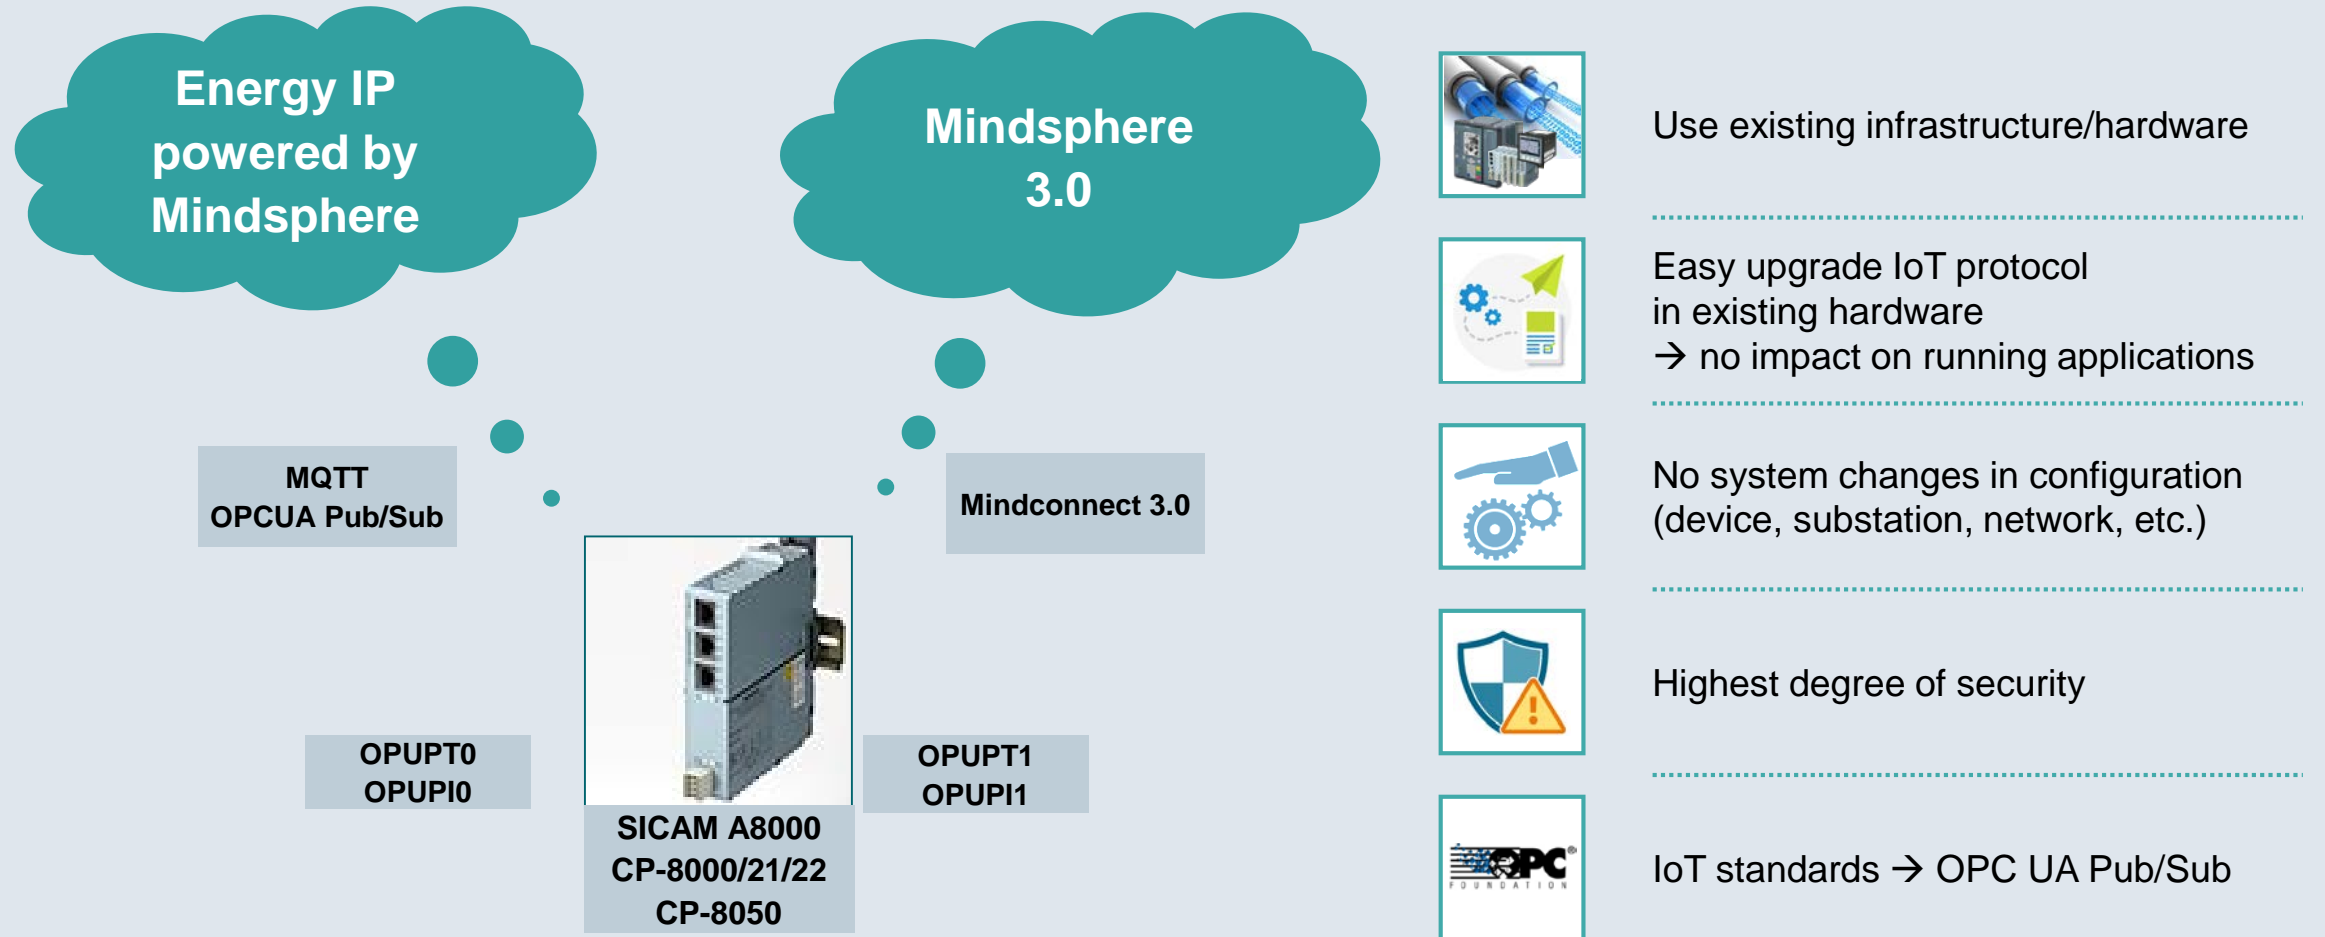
Energy IP powered by Mindsphere

Mindsphere 3.0

MQTT
OPCUA Pub/Sub

Mindconnect 3.0

OPUPT0
OPUPI0

SICAM A8000
CP-8000/21/22
CP-8050

OPUPT1
OPUPI1

Use existing infrastructure/hardware

Easy upgrade IoT protocol in existing hardware
→ no impact on running applications

No system changes in configuration (device, substation, network, etc.)

Highest degree of security

OPC FOUNDATION

IoT standards → OPC UA Pub/Sub